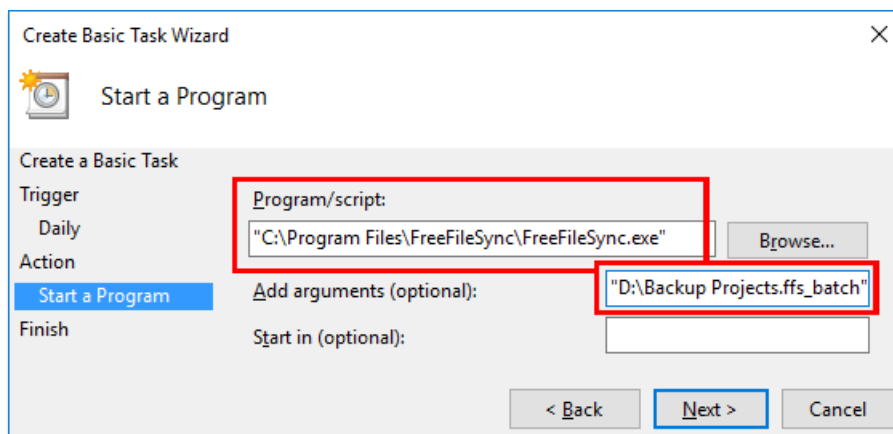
Create Basic Task Wizard

Start a Program

Create a Basic Task
Trigger
Daily
Action
Start a Program
Finish

Program/script:
"C:\Program Files\FreeFileSync\FreeFileSync.exe"
Browse...

Add arguments (optional):
"D:\Backup Projects.ffs_batch"

Start in (optional):

< Back
Next >
Cancel